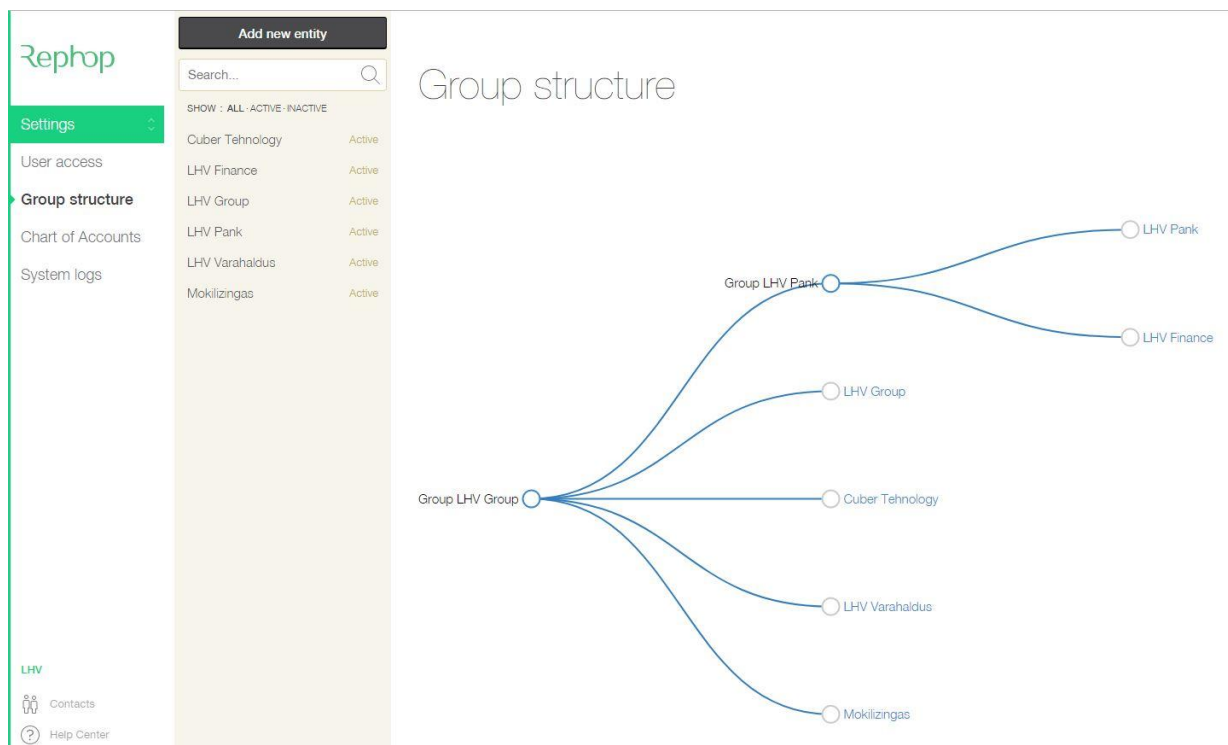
Rephop

Settings
User access
Group structure
Chart of Accounts
System logs

LHV
Contacts
Help Center

Add new entity
Search...
SHOW : ALL · ACTIVE · INACTIVE

| | |
|---|---|
| Cuber Tehnology | Active |
| LHV Finance | Active |
| LHV Group | Active |
| LHV Pank | Active |
| LHV Varahaldus | Active |
| Mokilizingas | Active |

Group structure

Group LHV Pank
LHV Pank
LHV Finance
LHV Group
Group LHV Group
Cuber Tehnology
LHV Varahaldus
Mokilizingas